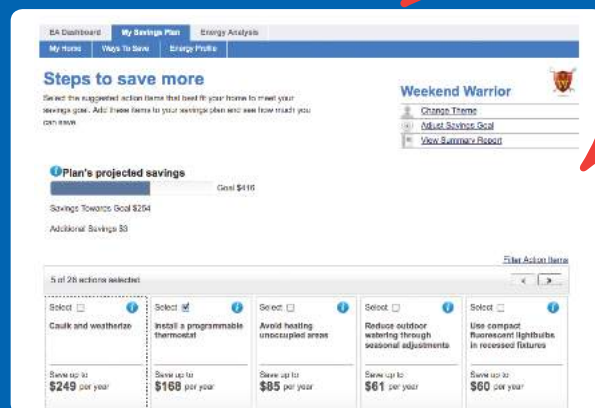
EA Dashboard | My Savings Plan | Energy Analysis

My Home | Ways To Save | Energy Profile

Steps to save more

Select the suggested action items that best fit your home to meet your savings goal. Add these items to your savings plan and see how much you can save.

Weekend Warrior

Change Theme

Adjust Savings Goal

View Summary Report

Plan's projected savings

Goal $416

Savings Towards Goal $264

Additional Savings $3

Filter Action Items

5 of 28 actions selected

| Select | Select | Select | Select | Select |
|---|---|---|---|---|
| Caulk and weatherize | Install a programmable thermostat | Avoid heating unoccupied areas | Reduce outdoor watering through seasonal adjustments | Use compact fluorescent lightbulbs in recessed fixtures |
| Save up to $249 per year | Save up to $168 per year | Save up to $85 per year | Save up to $61 per year | Save up to $60 per year |